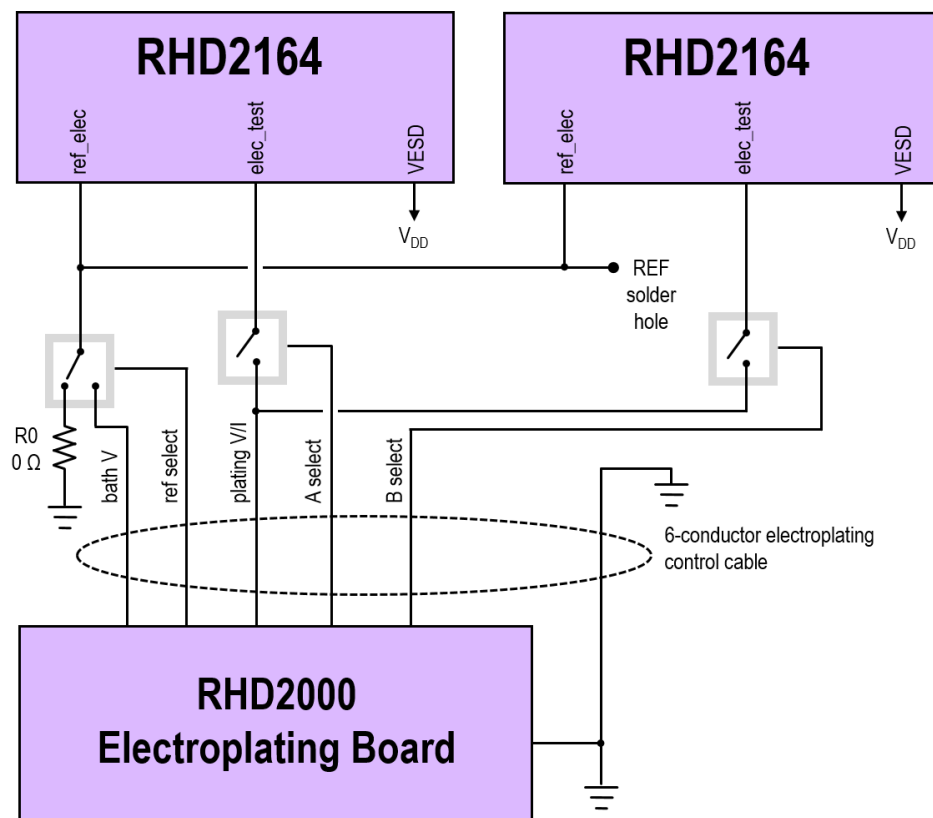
RHD2164

ref_elec

elec_test

VESD

$V_{DD}$

RHD2164

ref_elec

elec_test

VESD

$V_{DD}$

REF solder hole

R0
0 Ω

bath V

ref select

plating V/I

A select

B select

6-conductor electroplating control cable

RHD2000
Electroplating Board